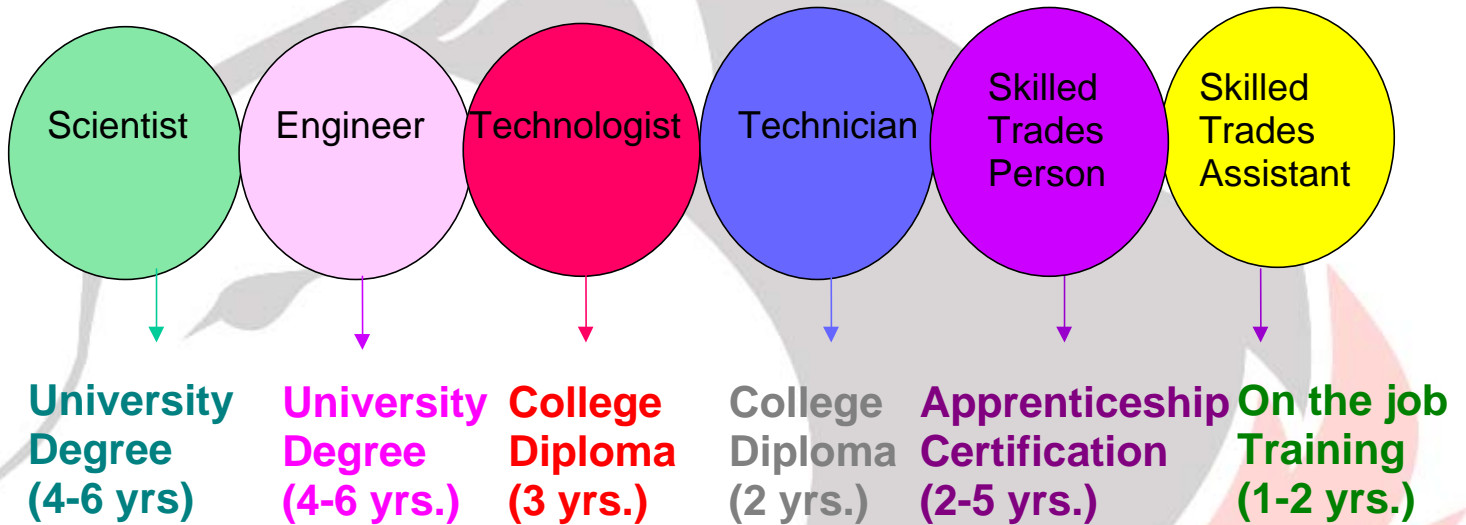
Scientist

Engineer

Technologist

Technician

Skilled Trades Person

Skilled Trades Assistant

University Degree (4-6 yrs)

University Degree (4-6 yrs.)

College Diploma (3 yrs.)

College Diploma (2 yrs.)

Apprenticeship Certification (2-5 yrs.)

On the job Training (1-2 yrs.)